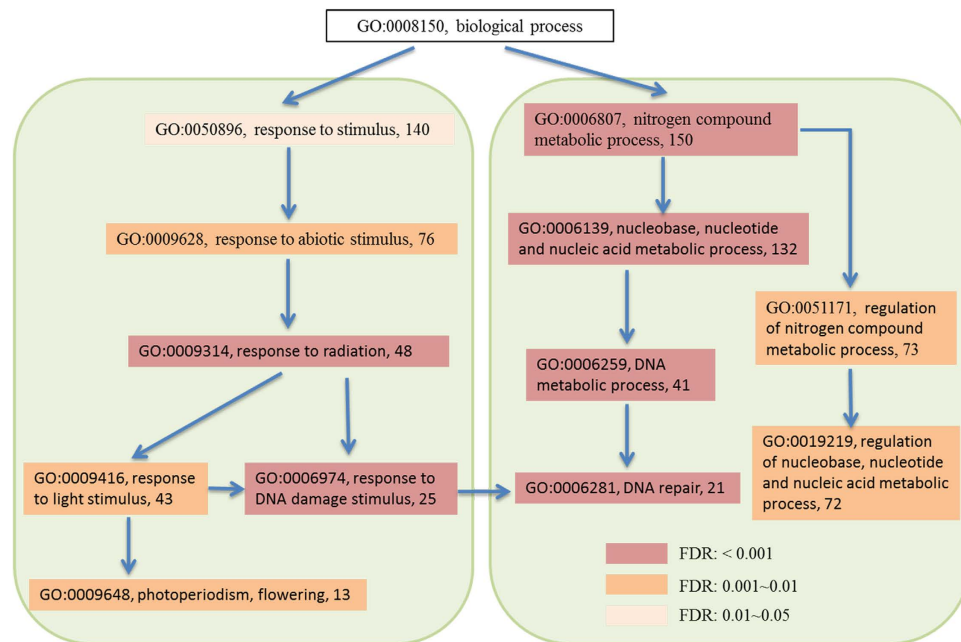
GO:0008150, biological process

GO:0050896, response to stimulus, 140

GO:0009628, response to abiotic stimulus, 76

GO:0009314, response to radiation, 48

GO:0009416, response to light stimulus, 43

GO:0006974, response to DNA damage stimulus, 25

GO:0009648, photoperiodism, flowering, 13

GO:0006807, nitrogen compound metabolic process, 150

GO:0006139, nucleobase, nucleotide and nucleic acid metabolic process, 132

GO:0006259, DNA metabolic process, 41

GO:0006281, DNA repair, 21

GO:0051171, regulation of nitrogen compound metabolic process, 73

GO:0019219, regulation of nucleobase, nucleotide and nucleic acid metabolic process, 72

FDR: < 0.001

FDR: 0.001~0.01

FDR: 0.01~0.05